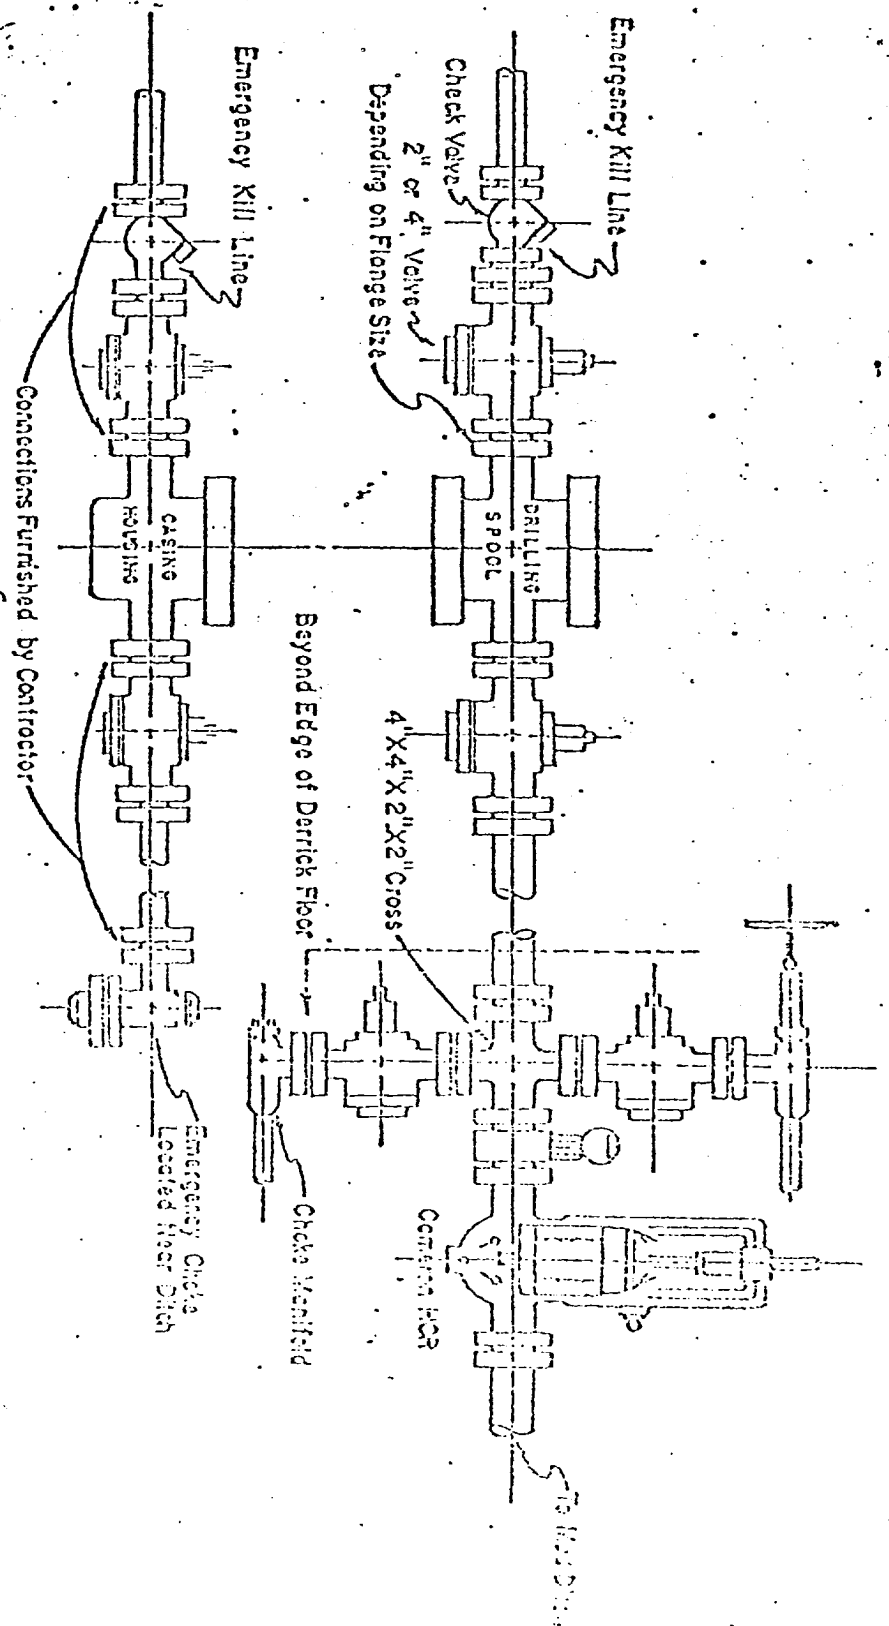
Emergency Kill Line
Check Valve
2" or 4" Valve
Depending on Flange Size
DRILLING SPOOL
4"X4"X2"X2" Cross
Beyond Edge of Derrick Floor
Cameron HCR
To Mud Ditch
Choke Manifold
Emergency Kill Line
CASING HOUSING
Connections Furnished by Contractor
Emergency Choke Located Near Ditch